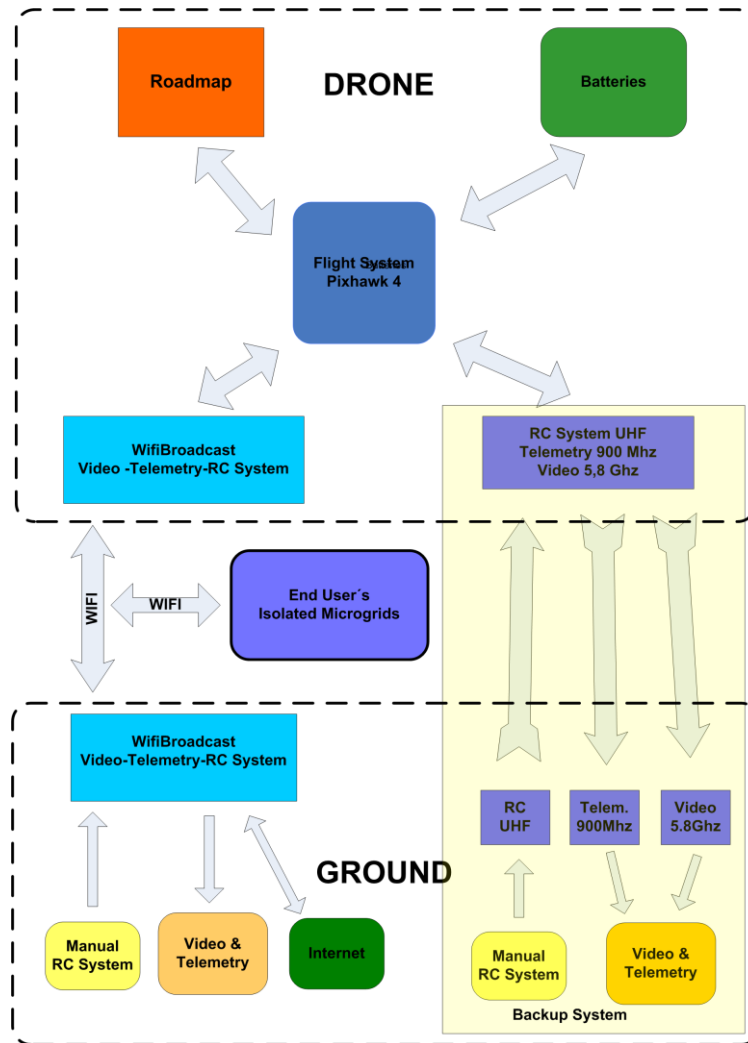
Roadmap

DRONE

Batteries

Flight System
Pixhawk 4

WifiBroadcast
Video -Telemetry-RC System

RC System UHF
Telemetry 900 Mhz
Video 5,8 Ghz

WIFI

WIFI

End User´s
Isolated Microgrids

WifiBroadcast
Video-Telemetry-RC System

RC
UHF

Telem.
900Mhz

Video
5.8Ghz

GROUND

Manual
RC System

Video &
Telemetry

Internet

Manual
RC System

Video &
Telemetry

Backup System